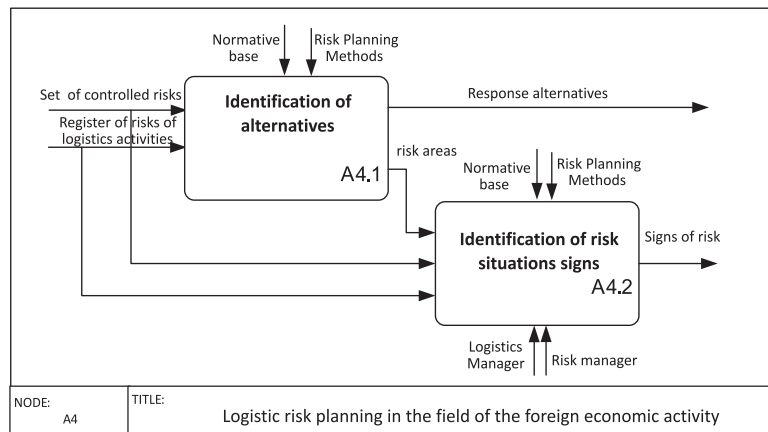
Normative base

Risk Planning Methods

Set of controlled risks

Register of risks of logistics activities

Identification of alternatives

A4.1

Response alternatives

risk areas

Normative base

Risk Planning Methods

Identification of risk situations signs

A4.2

Signs of risk

Logistics Manager

Risk manager

NODE: A4

TITLE: Logistic risk planning in the field of the foreign economic activity